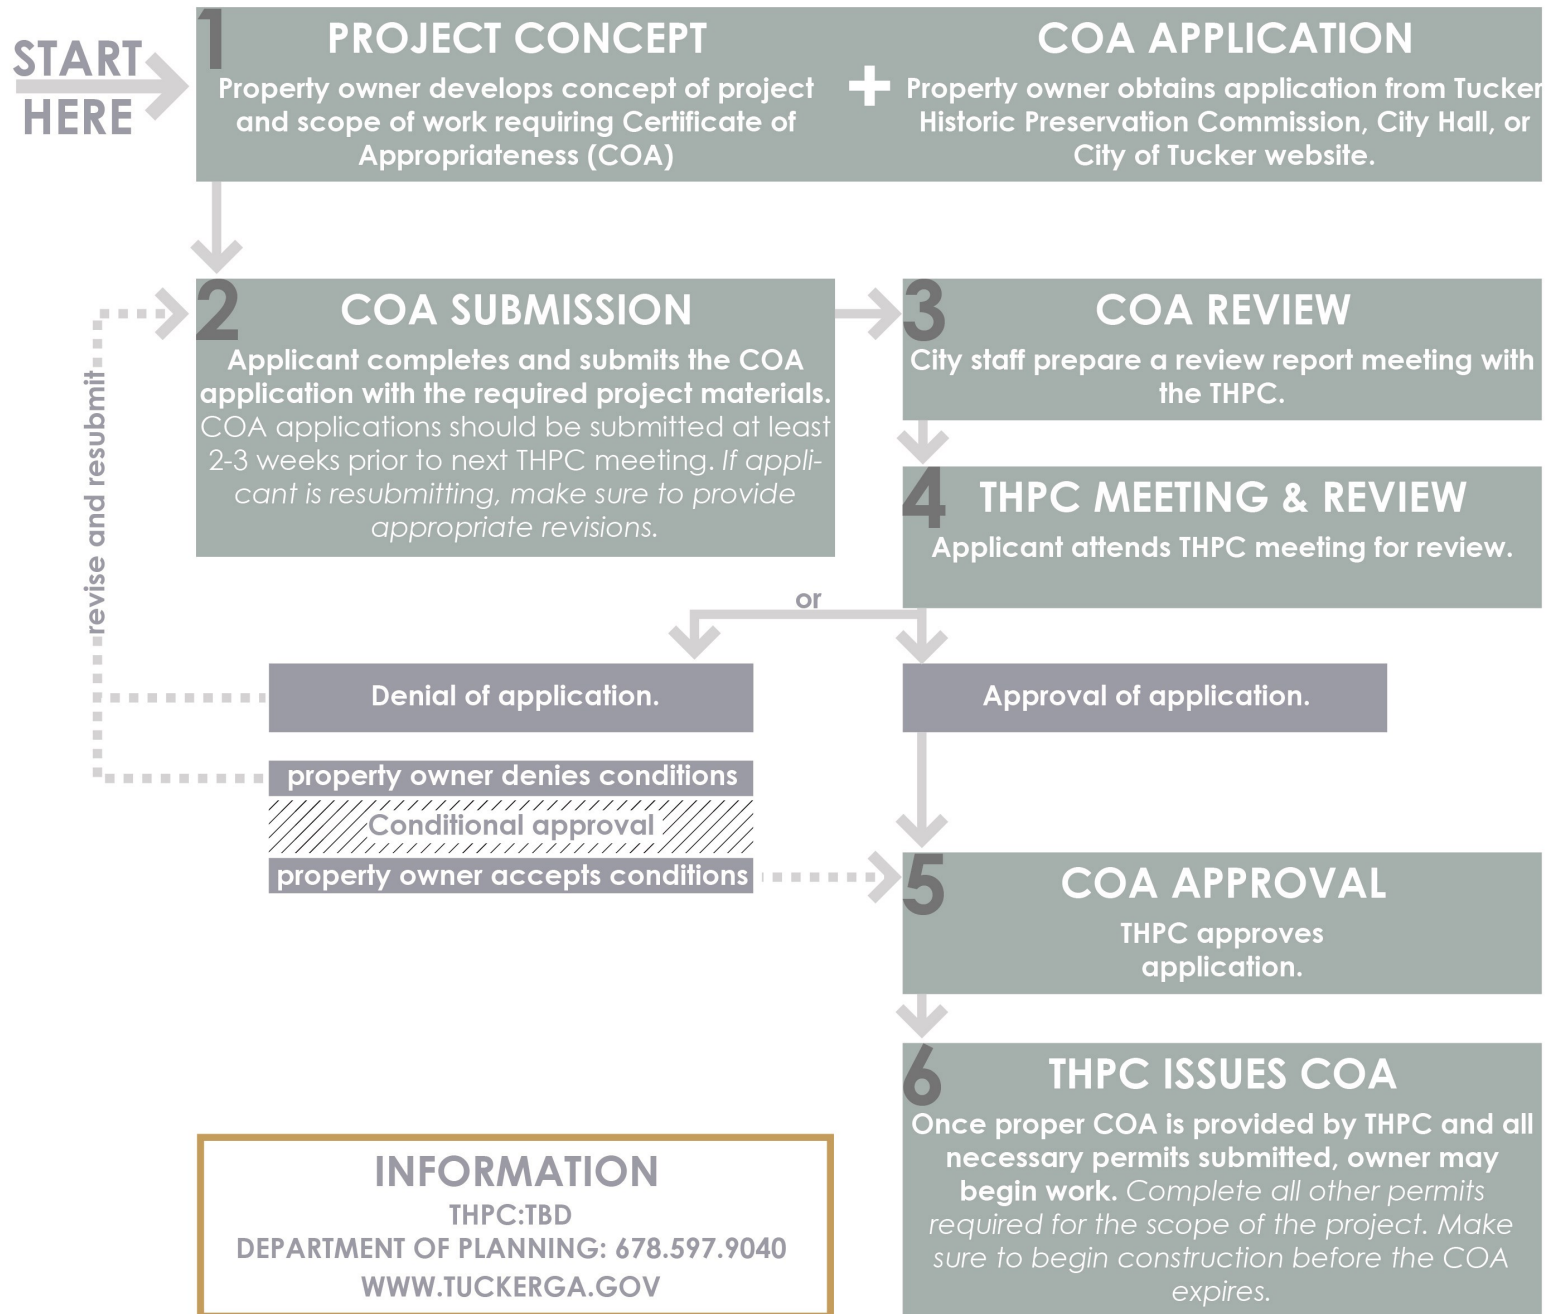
START HERE

1 PROJECT CONCEPT
Property owner develops concept of project and scope of work requiring Certificate of Appropriateness (COA)

+

COA APPLICATION
Property owner obtains application from Tucker Historic Preservation Commission, City Hall, or City of Tucker website.

2 COA SUBMISSION
Applicant completes and submits the COA application with the required project materials. COA applications should be submitted at least 2-3 weeks prior to next THPC meeting. If applicant is resubmitting, make sure to provide appropriate revisions.

revise and resubmit

3 COA REVIEW
City staff prepare a review report meeting with the THPC.

4 THPC MEETING & REVIEW
Applicant attends THPC meeting for review.

or

Denial of application.

Approval of application.

property owner denies conditions

Conditional approval

property owner accepts conditions

5 COA APPROVAL
THPC approves application.

6 THPC ISSUES COA
Once proper COA is provided by THPC and all necessary permits submitted, owner may begin work. Complete all other permits required for the scope of the project. Make sure to begin construction before the COA expires.

INFORMATION
THPC:TBD
DEPARTMENT OF PLANNING: 678.597.9040
WWW.TUCKERGA.GOV